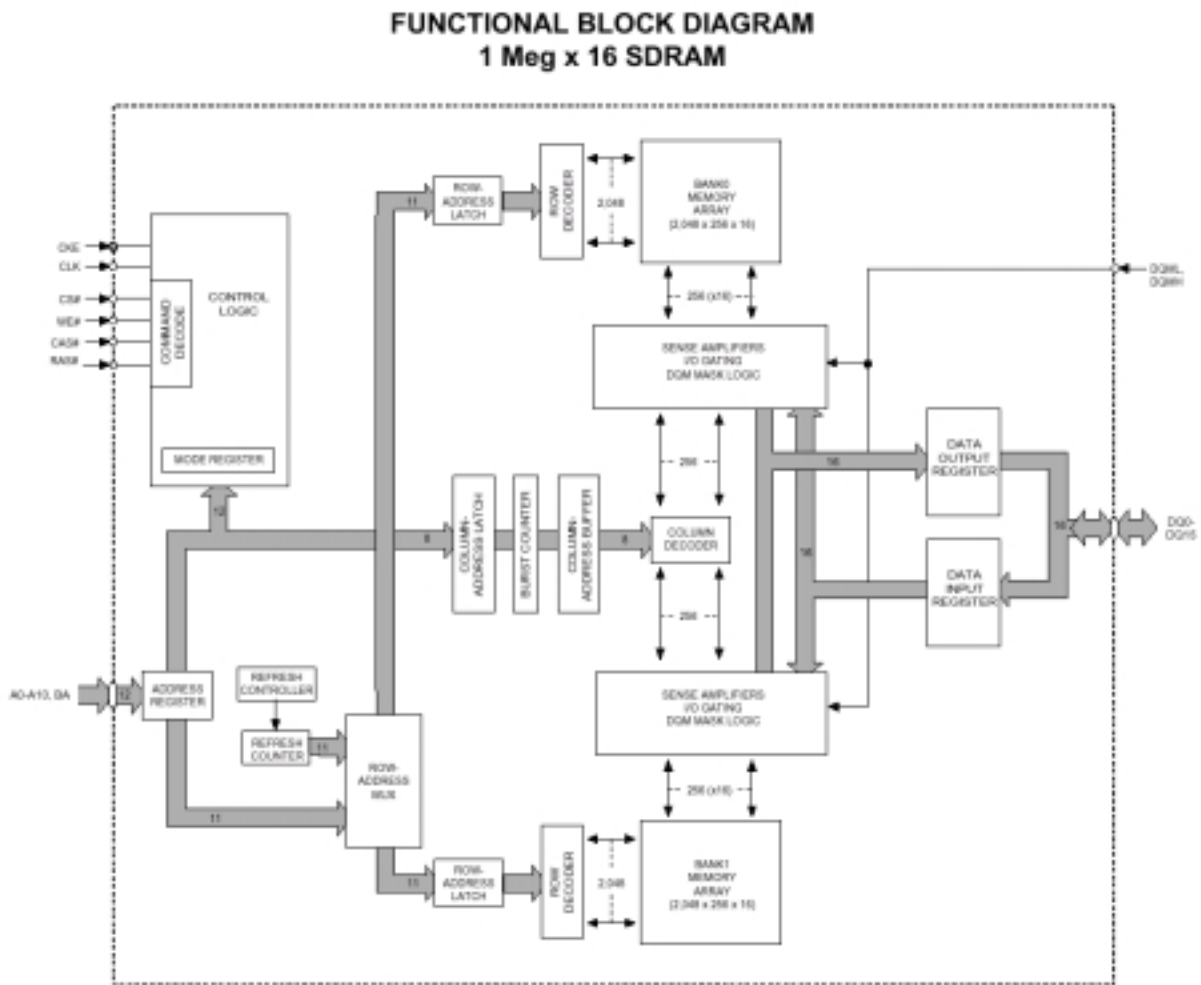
FUNCTIONAL BLOCK DIAGRAM
1 Meg x 16 SDRAM

CKE
CLK
CS#
WE#
CAS#
RAS#

COMMAND DECODE

CONTROL LOGIC

MODE REGISTER

12

11

ROW-ADDRESS LATCH

ROW DECODER

2,048

BANK0 MEMORY ARRAY (2,048 x 256 x 16)

256 (x16)

DQML, DQMH

SENSE AMPLIFIERS I/O GATING DQM MASK LOGIC

256

16

DATA OUTPUT REGISTER

8

COLUMN-ADDRESS LATCH

BURST COUNTER

COLUMN-ADDRESS BUFFER

8

COLUMN DECODER

16

16

DQ0-DQ15

DATA INPUT REGISTER

256

A0-A10, BA

12

ADDRESS REGISTER

REFRESH CONTROLLER

REFRESH COUNTER

11

ROW-ADDRESS MUX

SENSE AMPLIFIERS I/O GATING DQM MASK LOGIC

11

256 (x16)

11

ROW-ADDRESS LATCH

ROW DECODER

2,048

BANK1 MEMORY ARRAY (2,048 x 256 x 16)